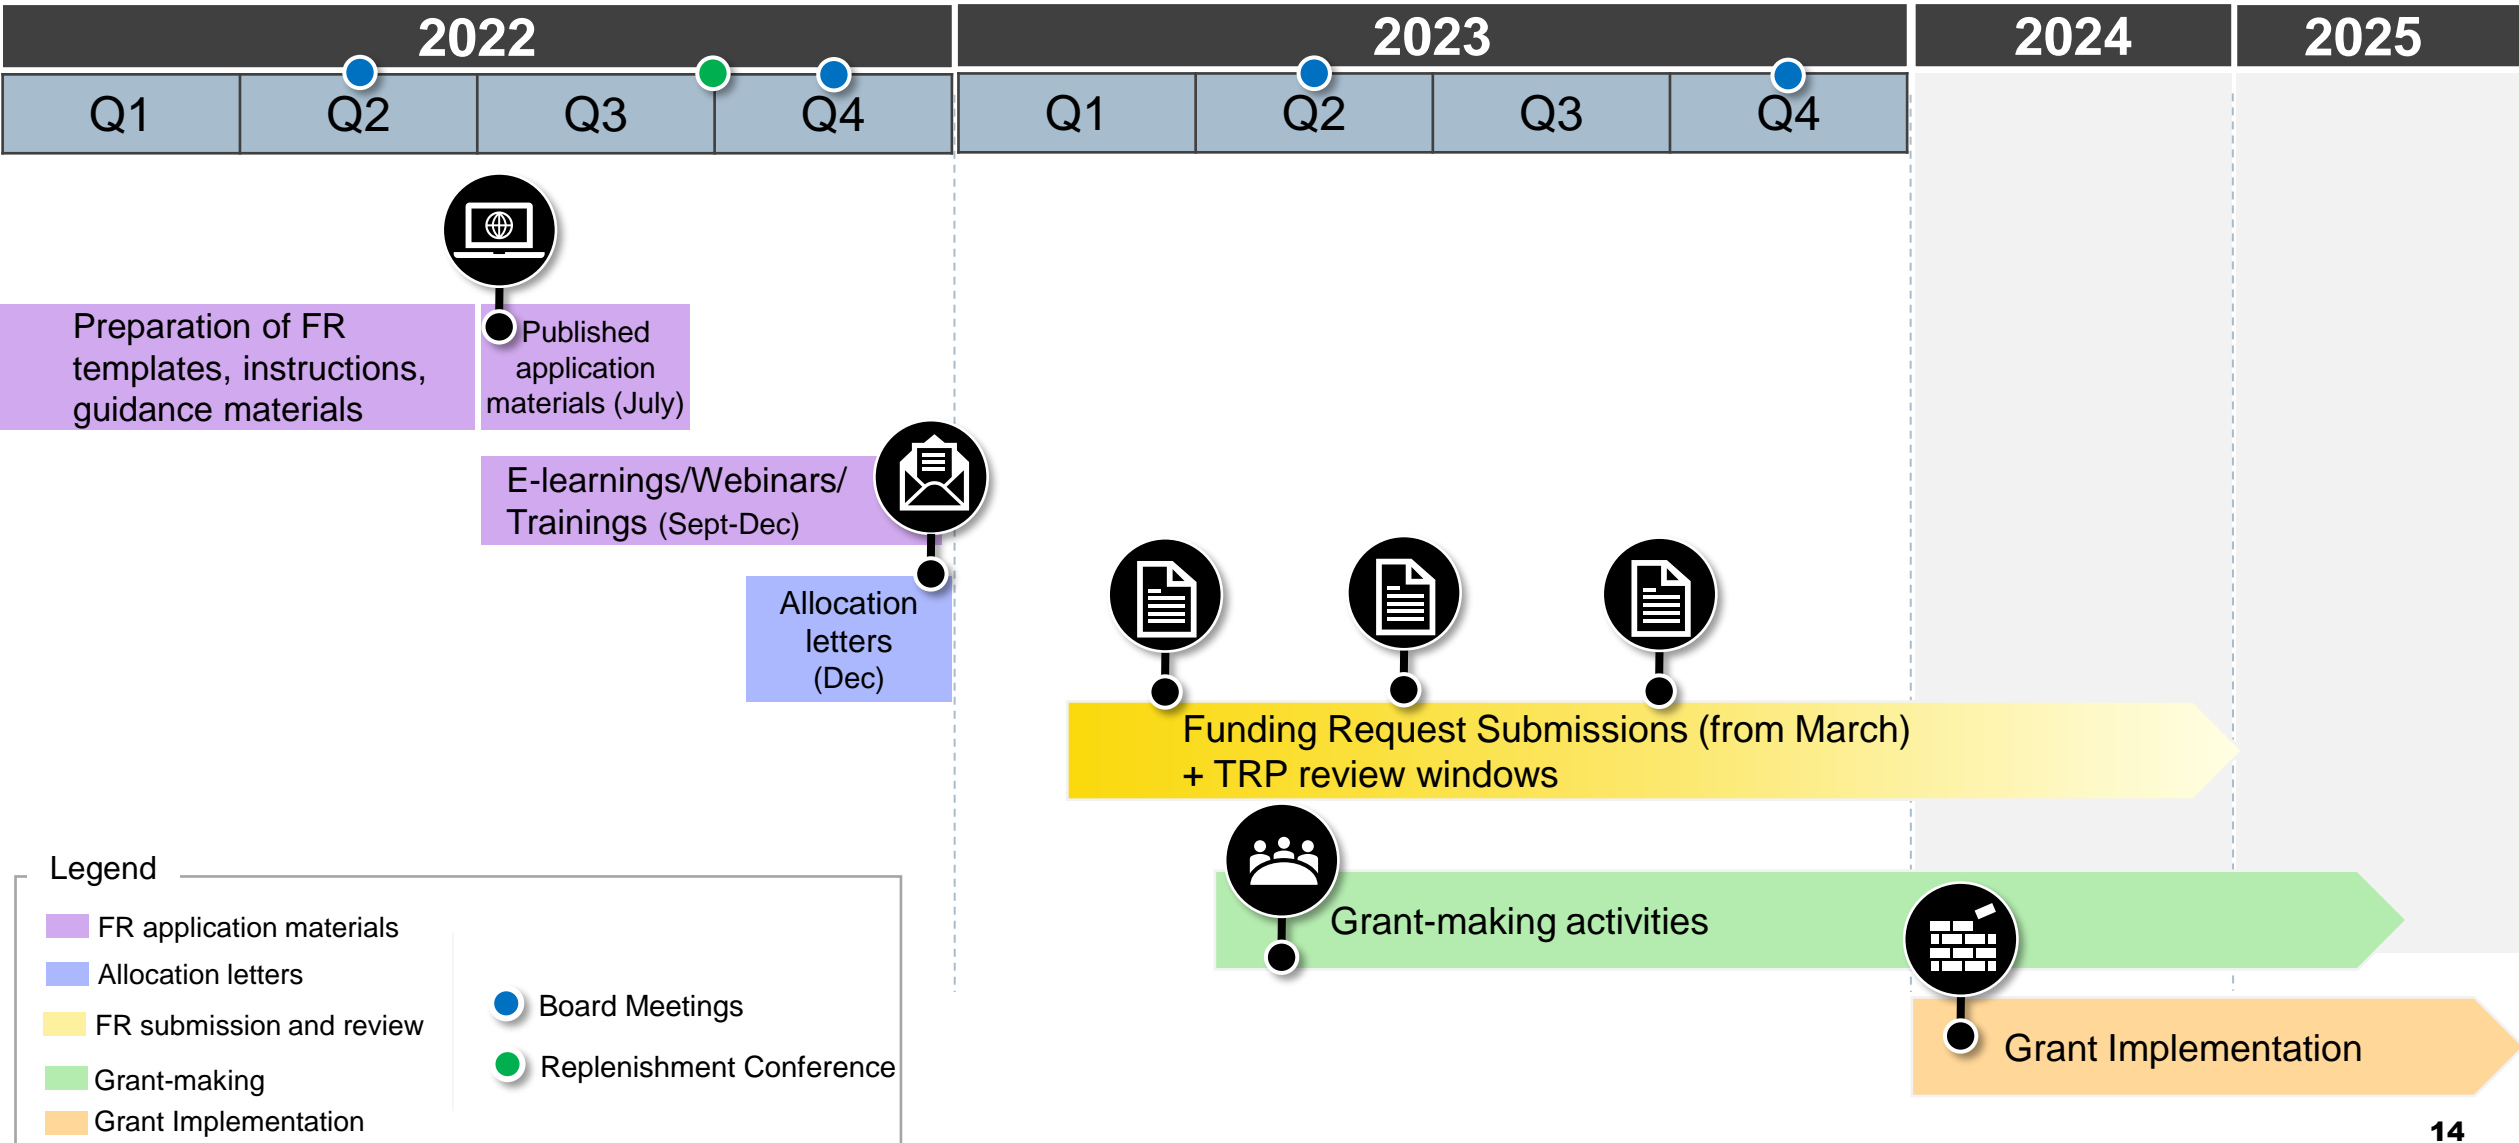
| 2022 | | | | 2023 | | | | 2024 | 2025 |
|---|---|---|---|---|---|---|---|---|---|
| Q1 | Q2 | Q3 | Q4 | Q1 | Q2 | Q3 | Q4 | | |

Preparation of FR templates, instructions, guidance materials

Published application materials (July)

E-learnings/Webinars/ Trainings (Sept-Dec)

Allocation letters (Dec)

Funding Request Submissions (from March) + TRP review windows

Grant-making activities

Grant Implementation

Legend

FR application materials
Allocation letters
FR submission and review
Grant-making
Grant Implementation

Board Meetings
Replenishment Conference

14